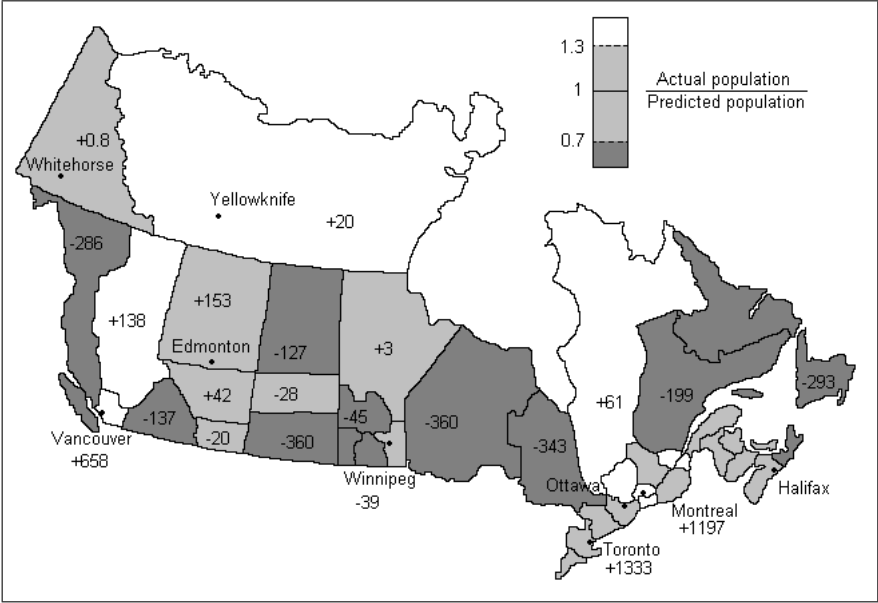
1.3
1
0.7
$\frac{\text{Actual population}}{\text{Predicted population}}$

+0.8
Whitehorse
Yellowknife
+20
-286
+138
+153
Edmonton
-127
+3
+42
-28
-45
-137
-20
-360
Vancouver
+658
Winnipeg
-39
-360
-343
+61
-199
-293
Ottawa
Montreal
+1197
Halifax
Toronto
+1333